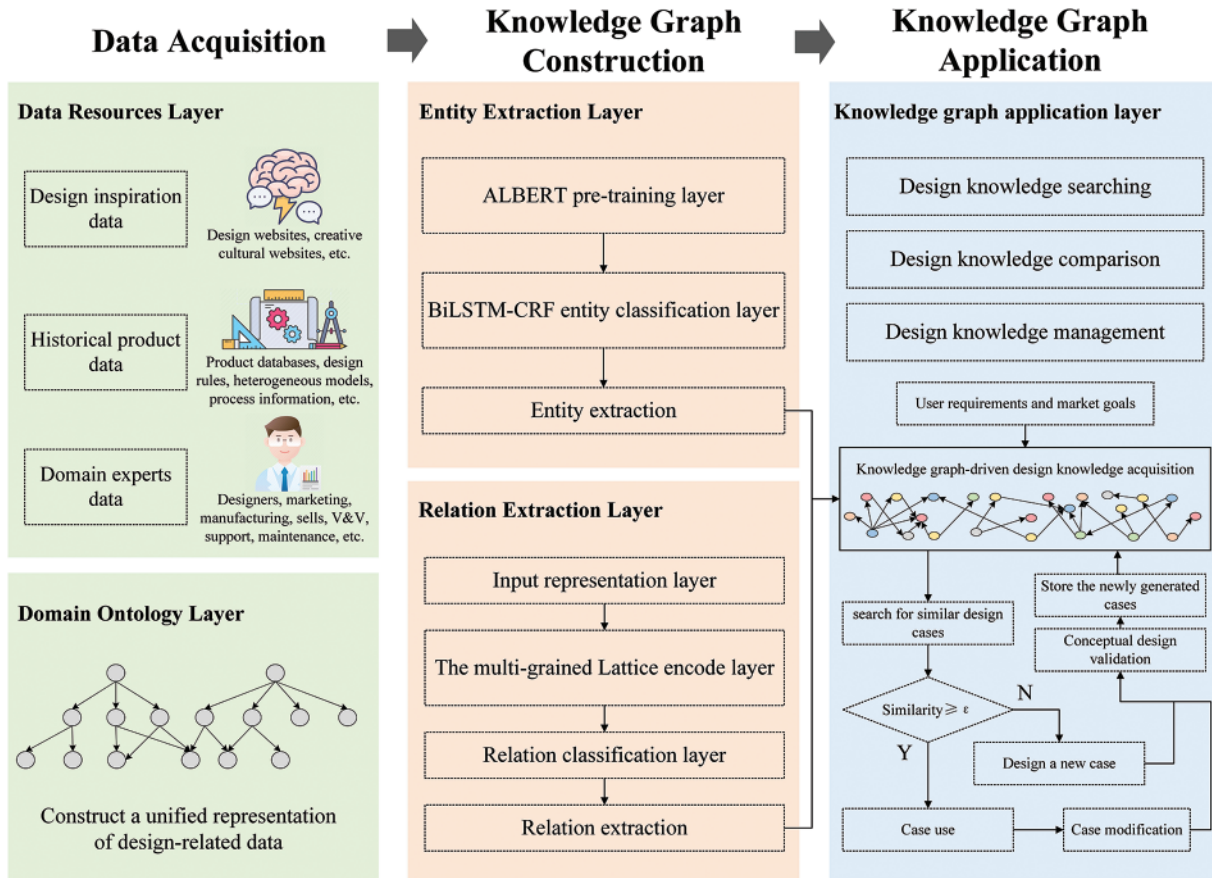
Data Acquisition

Knowledge Graph Construction

Knowledge Graph Application

Data Resources Layer

Design inspiration data

Design websites, creative cultural websites, etc.

Historical product data

Product databases, design rules, heterogeneous models, process information, etc.

Domain experts data

Designers, marketing, manufacturing, sells, V&V, support, maintenance, etc.

Domain Ontology Layer

Construct a unified representation of design-related data

Entity Extraction Layer

ALBERT pre-training layer

BiLSTM-CRF entity classification layer

Entity extraction

Relation Extraction Layer

Input representation layer

The multi-grained Lattice encode layer

Relation classification layer

Relation extraction

Knowledge graph application layer

Design knowledge searching

Design knowledge comparison

Design knowledge management

User requirements and market goals

Knowledge graph-driven design knowledge acquisition

Store the newly generated cases

search for similar design cases

Conceptual design validation

Similarity$\geqslant \varepsilon$

N

Y

Design a new case

Case use

Case modification